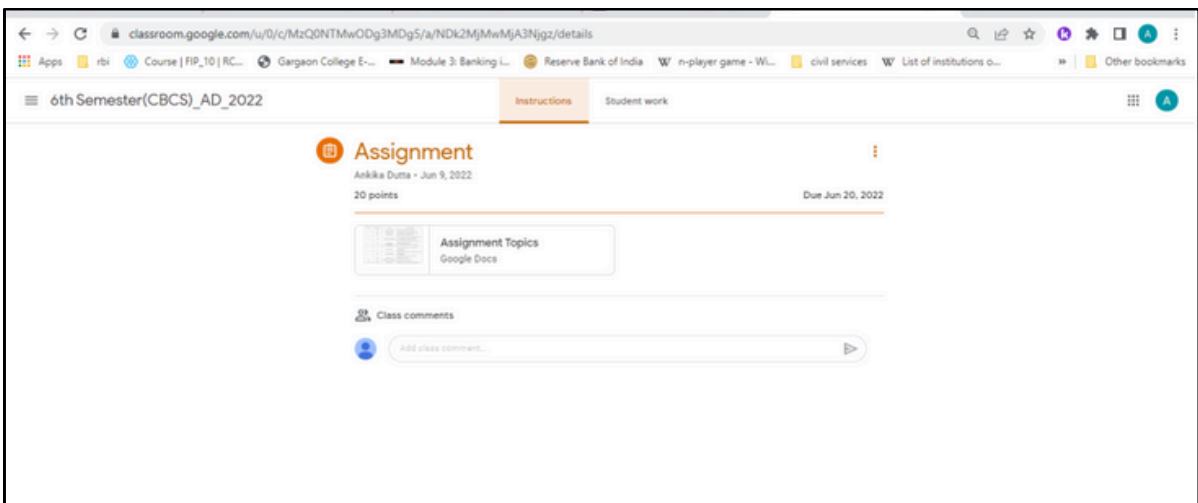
classroom.google.com/u/0/c/MzQ0NTMwODg3MDg5/a/NDk2MjMwMjA3Njgz/details

Apps rbi Course | FIP_10 | RC... Gargaon College E-... Module 3: Banking i... Reserve Bank of India n-player game - Wi... civil services List of institutions o... Other bookmarks

6th Semester(CBCS)_AD_2022

Instructions Student work

Assignment

Ankika Dutta • Jun 9, 2022

20 points

Due Jun 20, 2022

Assignment Topics
Google Docs

Class comments

Add class comment...